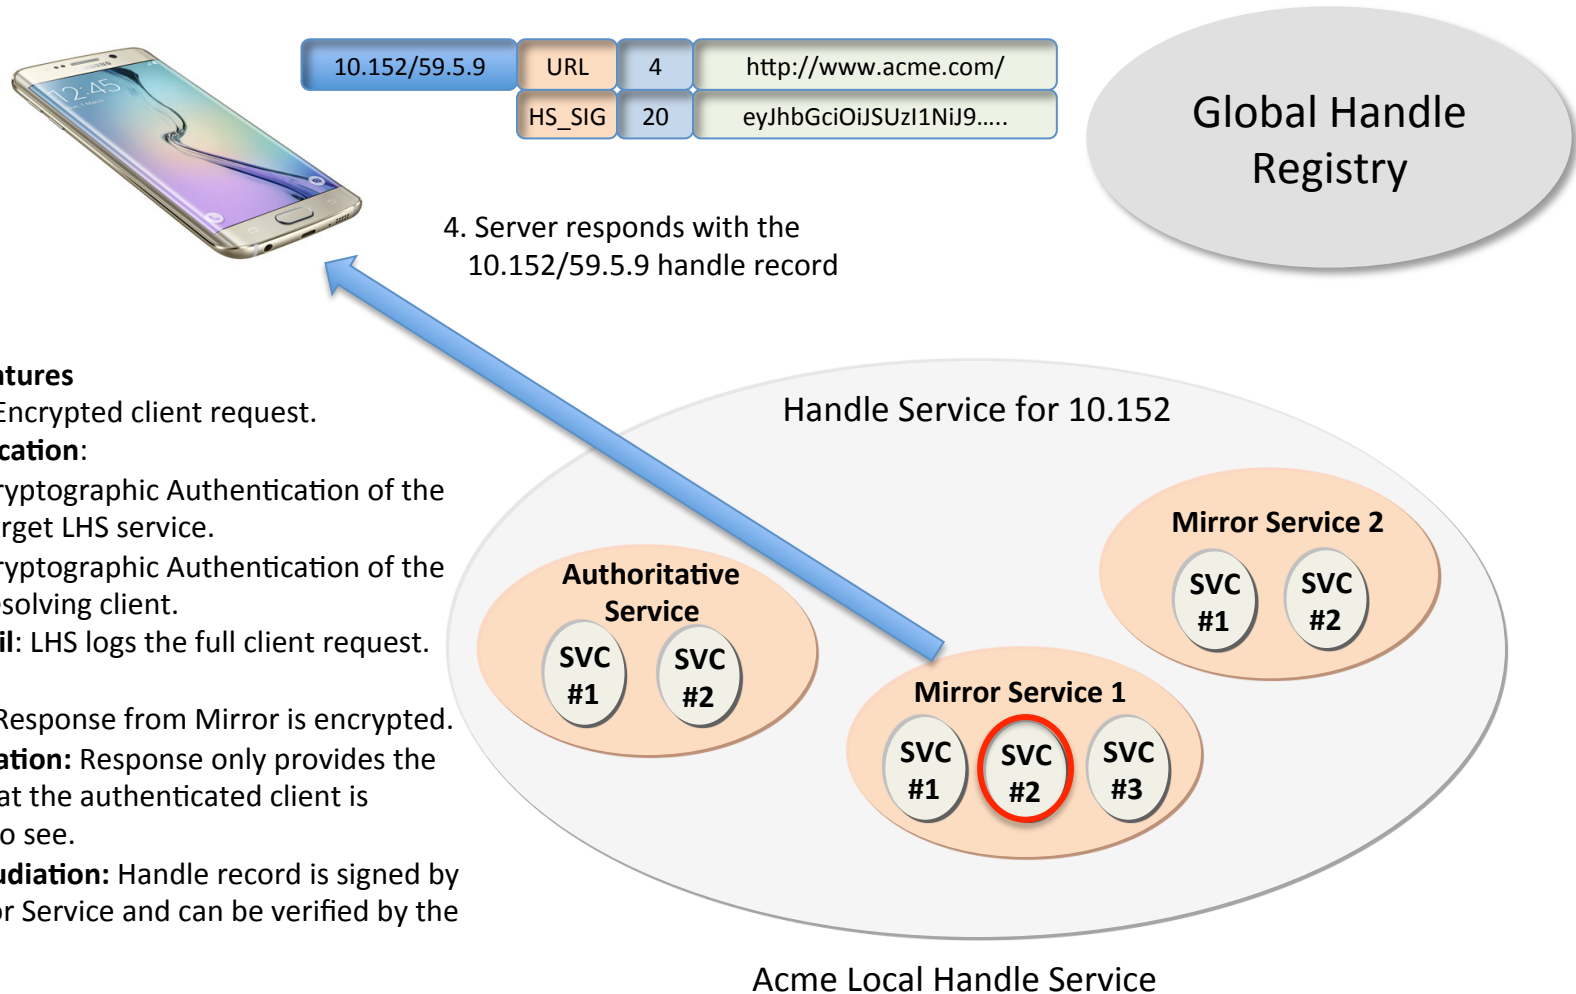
| 10.152/59.5.9 | URL | 4 | http://www.acme.com/ |
|---|---|---|---|
| | HS_SIG | 20 | eyJhbGciOiJSUzI1NiJ9..... |

12:45

Global Handle Registry

4. Server responds with the 10.152/59.5.9 handle record

tures
Encrypted client request.
cation:
ryptographic Authentication of the rget LHS service.
ryptographic Authentication of the solving client.
il: LHS logs the full client request.

Response from Mirror is encrypted.
ation: Response only provides the at the authenticated client is o see.
udiation: Handle record is signed by r Service and can be verified by the

Handle Service for 10.152

Mirror Service 2
SVC #1
SVC #2

Authoritative Service
SVC #1
SVC #2

Mirror Service 1
SVC #1
SVC #2
SVC #3

Acme Local Handle Service